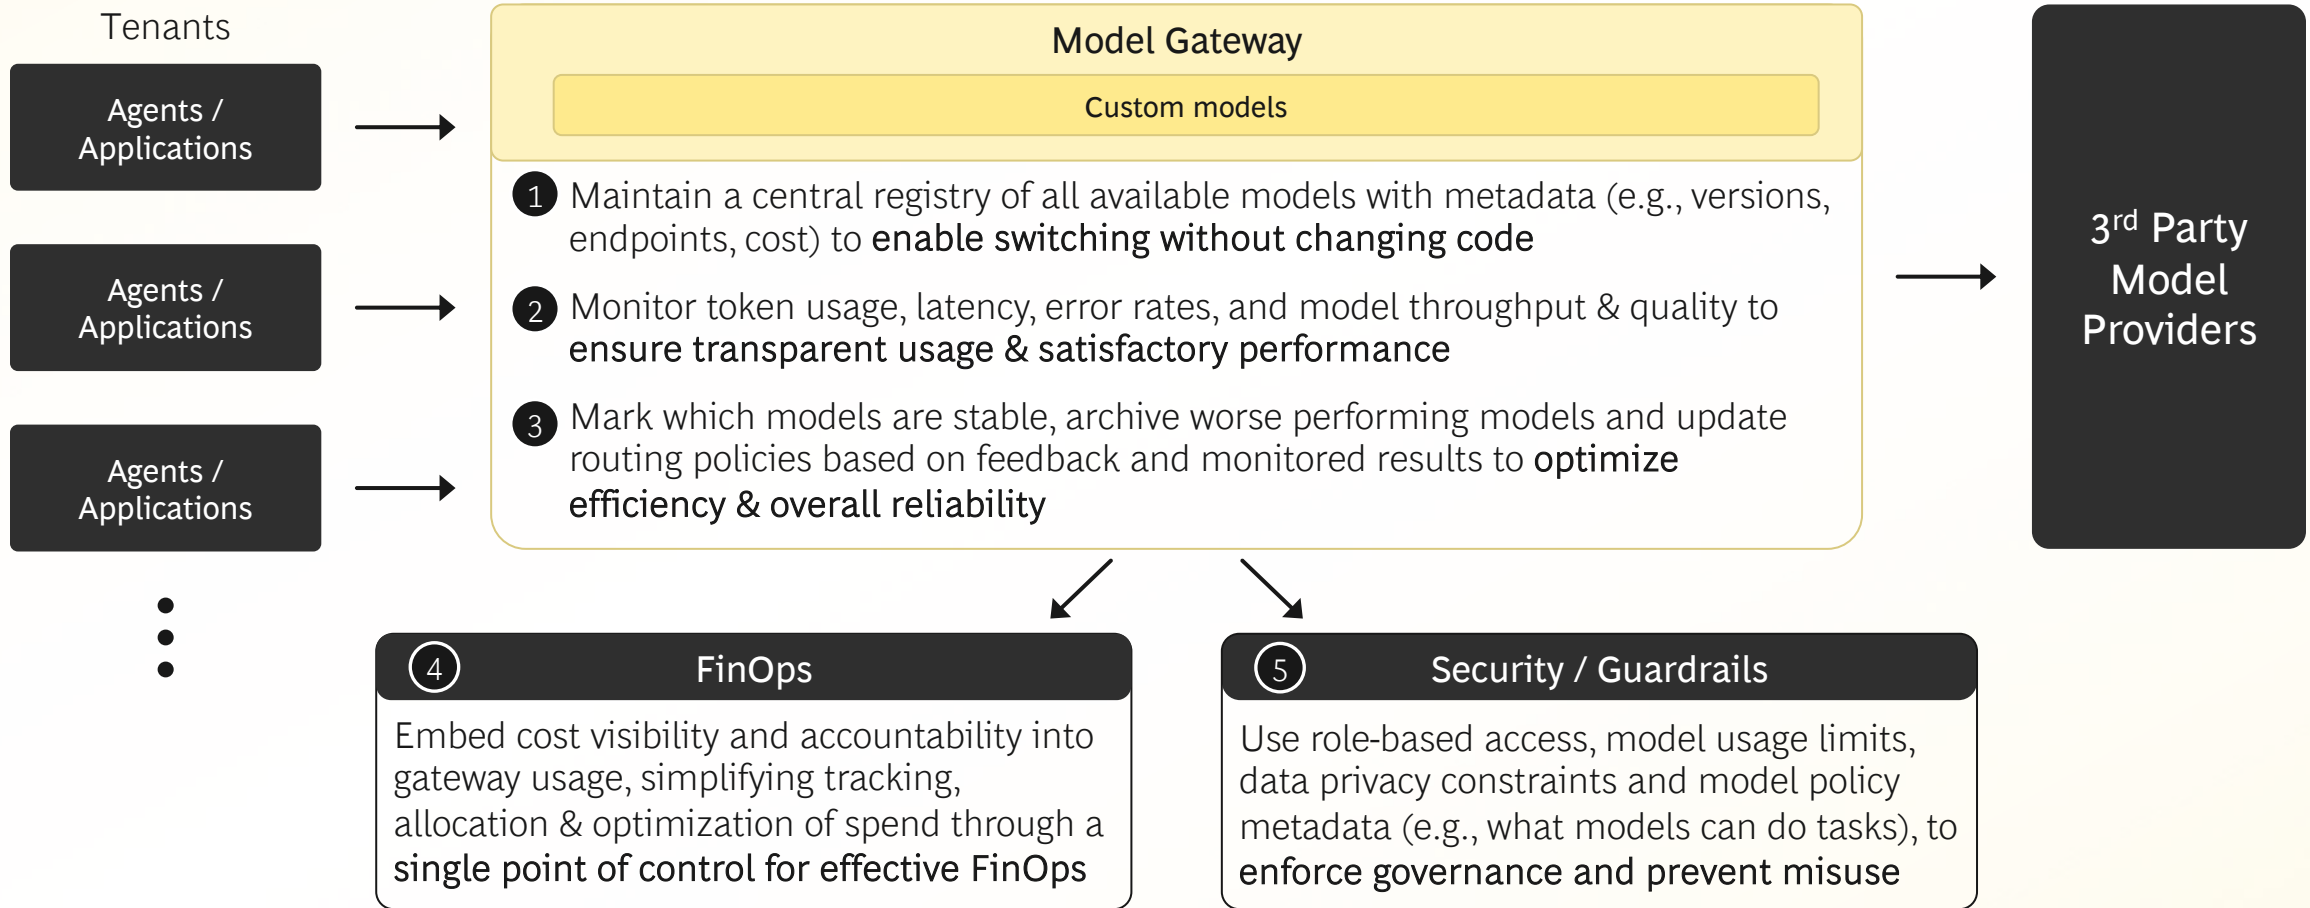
Tenants

Agents / Applications

Agents / Applications

Agents / Applications

Model Gateway

Custom models

1 Maintain a central registry of all available models with metadata (e.g., versions, endpoints, cost) to enable switching without changing code

2 Monitor token usage, latency, error rates, and model throughput & quality to ensure transparent usage & satisfactory performance

3 Mark which models are stable, archive worse performing models and update routing policies based on feedback and monitored results to optimize efficiency & overall reliability

3$^{rd}$ Party Model Providers

4 FinOps

Embed cost visibility and accountability into gateway usage, simplifying tracking, allocation & optimization of spend through a single point of control for effective FinOps

5 Security / Guardrails

Use role-based access, model usage limits, data privacy constraints and model policy metadata (e.g., what models can do tasks), to enforce governance and prevent misuse